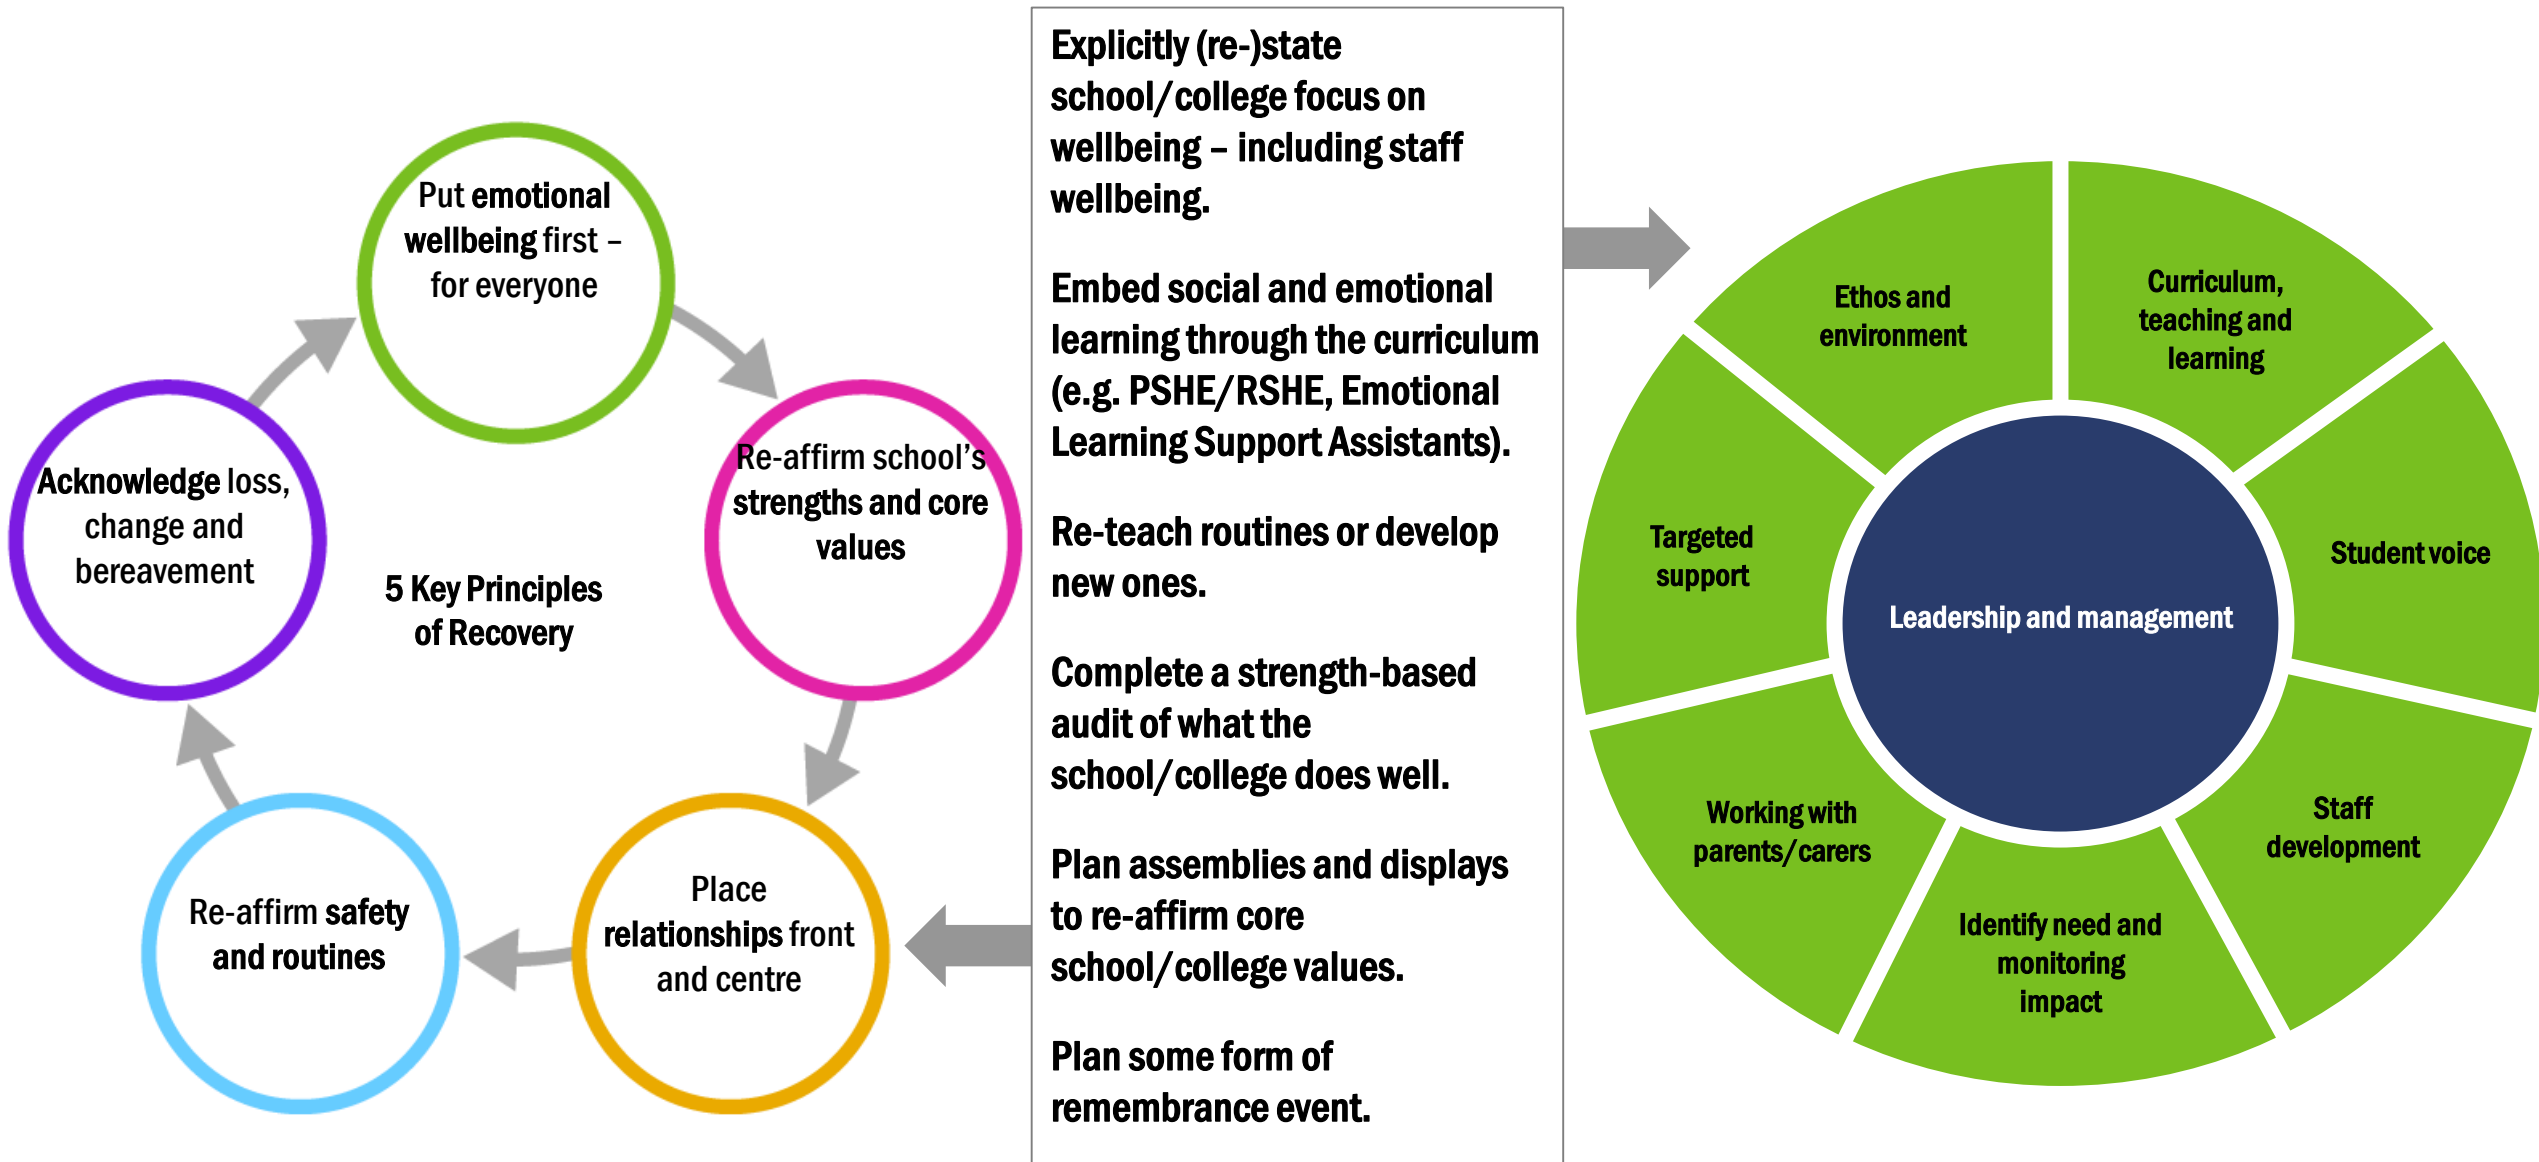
Put emotional wellbeing first – for everyone

Re-affirm school's strengths and core values

Place relationships front and centre

Re-affirm safety and routines

Acknowledge loss, change and bereavement

5 Key Principles of Recovery

Explicitly (re-)state school/college focus on wellbeing – including staff wellbeing.

Embed social and emotional learning through the curriculum (e.g. PSHE/RSHE, Emotional Learning Support Assistants).

Re-teach routines or develop new ones.

Complete a strength-based audit of what the school/college does well.

Plan assemblies and displays to re-affirm core school/college values.

Plan some form of remembrance event.

Ethos and environment

Curriculum, teaching and learning

Student voice

Staff development

Identify need and monitoring impact

Working with parents/carers

Targeted support

Leadership and management